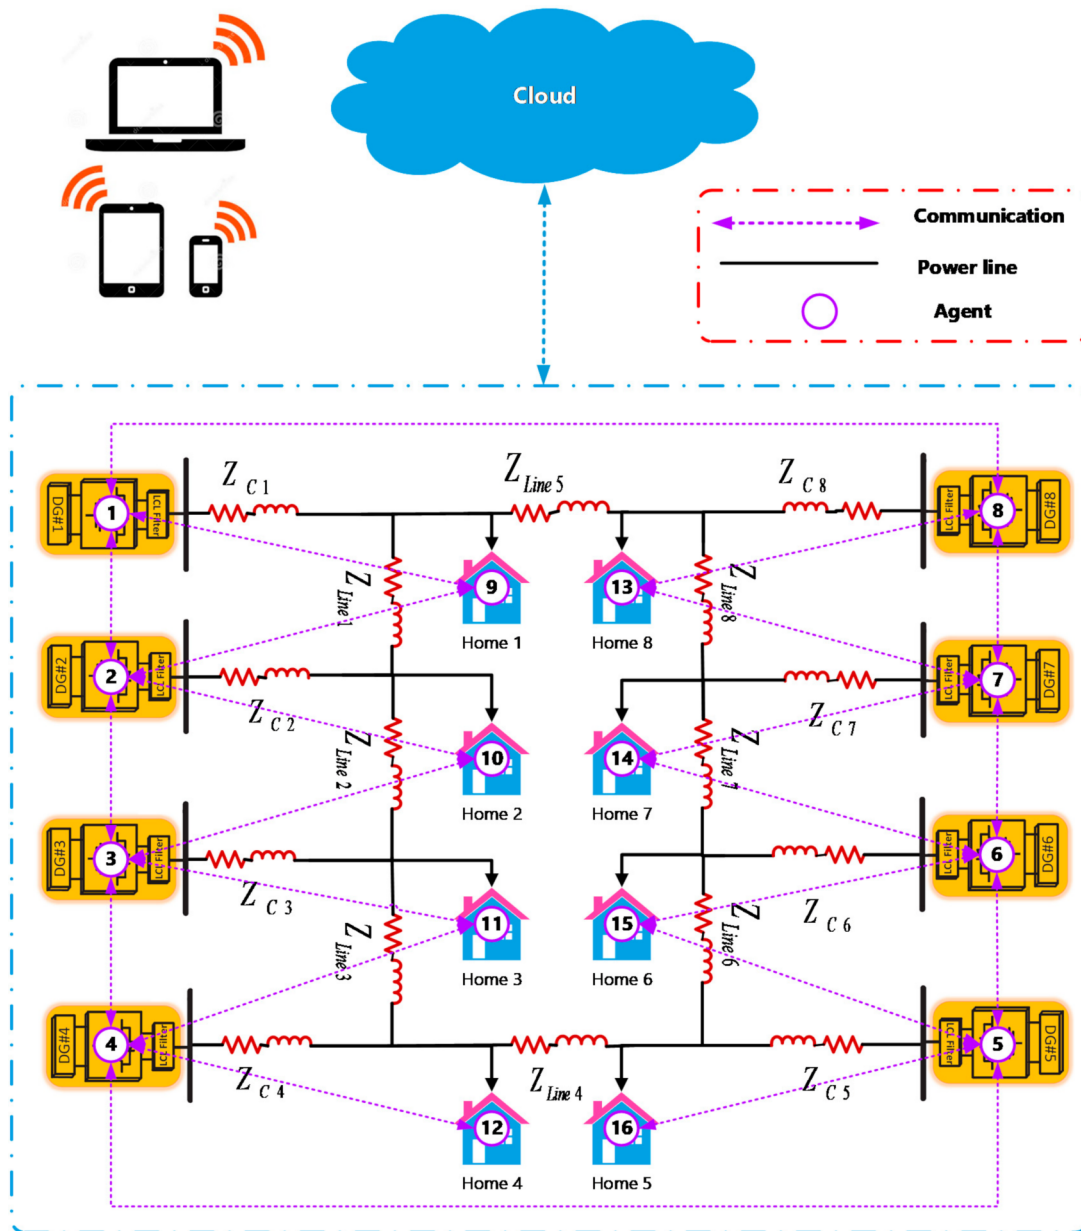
Cloud

Communication
Power line
Agent

DG#1
1
LCL Filter
$Z_{C1}$
$Z_{Line\,5}$
$Z_{C8}$
LCL Filter
8
DG#8

$Z_{Line\,1}$
9
Home 1
13
Home 8
$Z_{Line\,8}$

DG#2
2
LCL Filter
$Z_{C2}$
$Z_{C7}$
LCL Filter
7
DG#7

$Z_{Line\,2}$
10
Home 2
14
Home 7
$Z_{Line\,7}$

DG#3
3
LCL Filter
$Z_{C3}$
$Z_{C6}$
LCL Filter
6
DG#6

$Z_{Line\,3}$
11
Home 3
15
Home 6
$Z_{Line\,6}$

DG#4
4
LCL Filter
$Z_{C4}$
$Z_{Line\,4}$
$Z_{C5}$
LCL Filter
5
DG#5

12
Home 4
16
Home 5